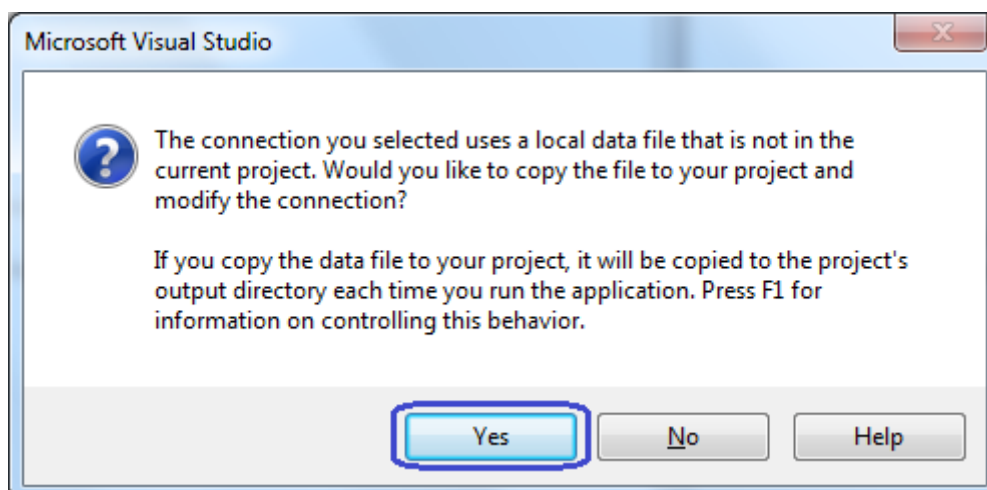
Microsoft Visual Studio

The connection you selected uses a local data file that is not in the current project. Would you like to copy the file to your project and modify the connection?

If you copy the data file to your project, it will be copied to the project's output directory each time you run the application. Press F1 for information on controlling this behavior.

Yes
No
Help